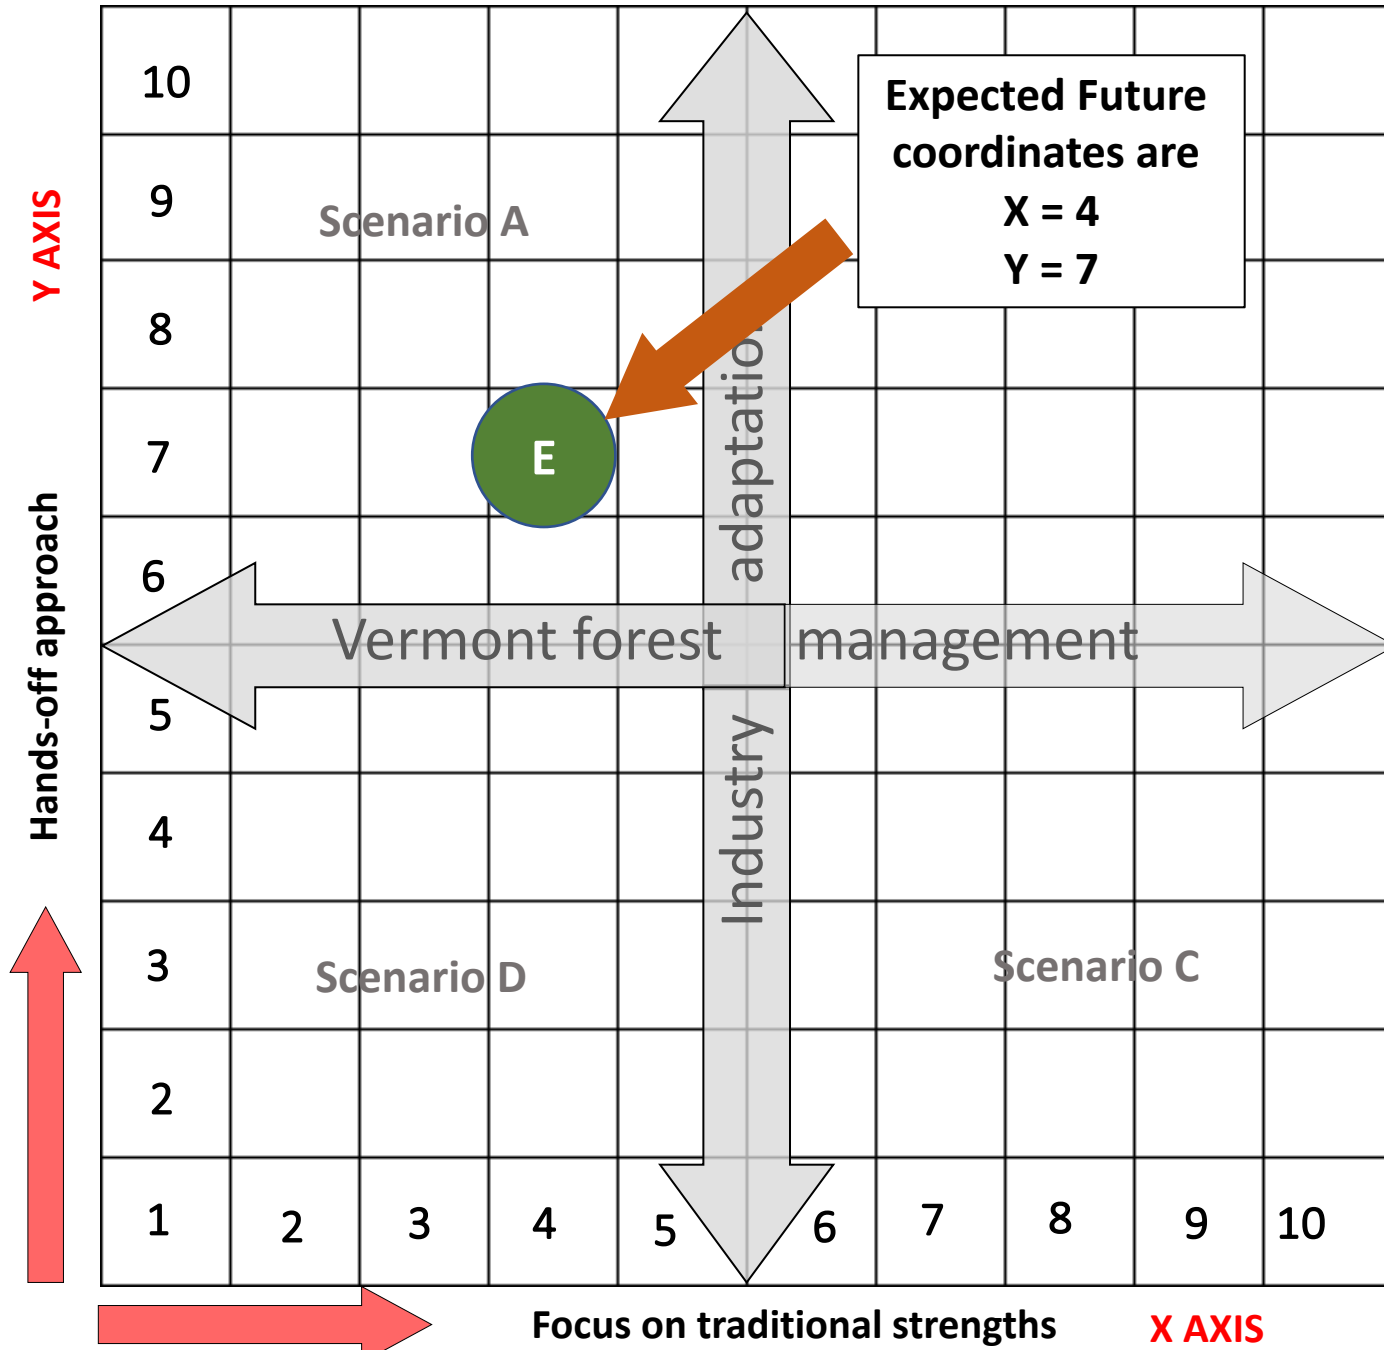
Y AXIS

Hands-off approach

10

9

8

7

6

5

4

3

2

1

Scenario A

Expected Future coordinates are
X = 4
Y = 7

E

adaptatio

Vermont forest management

Industry

Scenario D

Scenario C

2 3 4 5 6 7 8 9 10

Focus on traditional strengths

X AXIS